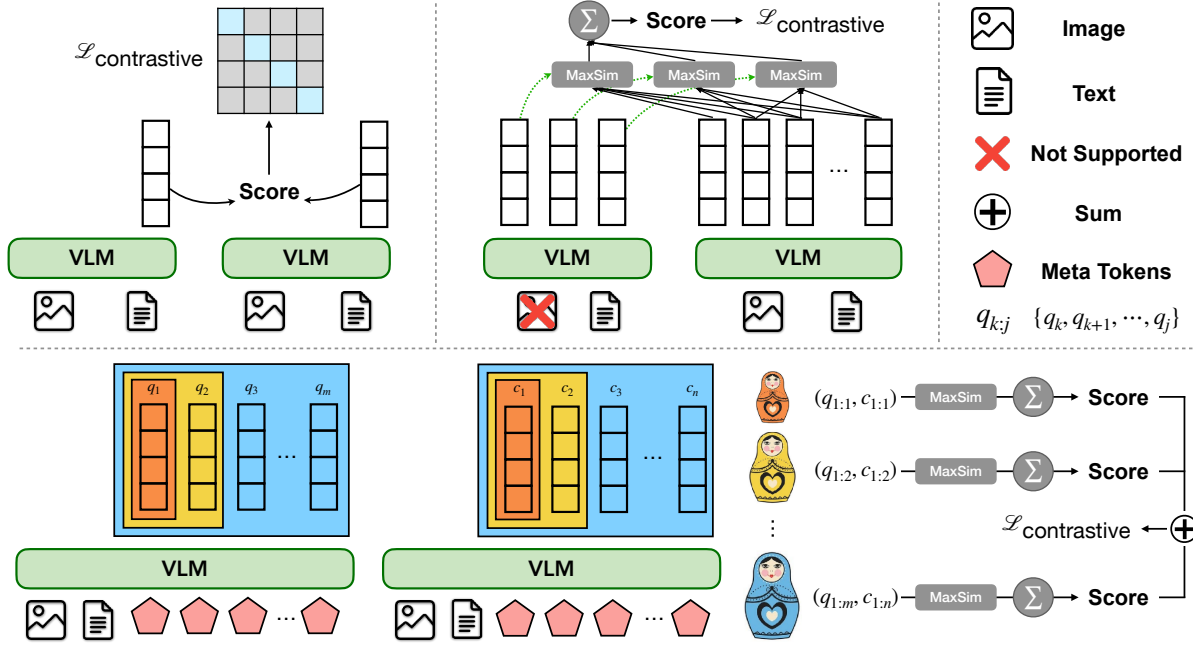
$\mathscr{L}_{\text{contrastive}}$

Score

VLM

VLM

$\Sigma$ → Score → $\mathscr{L}_{\text{contrastive}}$

MaxSim MaxSim MaxSim

...

VLM

VLM

Image

Text

Not Supported

Sum

Meta Tokens

$q_{k:j}$ $\{q_k, q_{k+1}, \cdots, q_j\}$

$q_1$ $q_2$ $q_3$ $q_m$

...

VLM

...

$c_1$ $c_2$ $c_3$ $c_n$

...

VLM

...

$(q_{1:1}, c_{1:1})$ MaxSim $\Sigma$ → Score

$(q_{1:2}, c_{1:2})$ MaxSim $\Sigma$ → Score

⋮

$\mathscr{L}_{\text{contrastive}}$

$(q_{1:m}, c_{1:n})$ MaxSim $\Sigma$ → Score